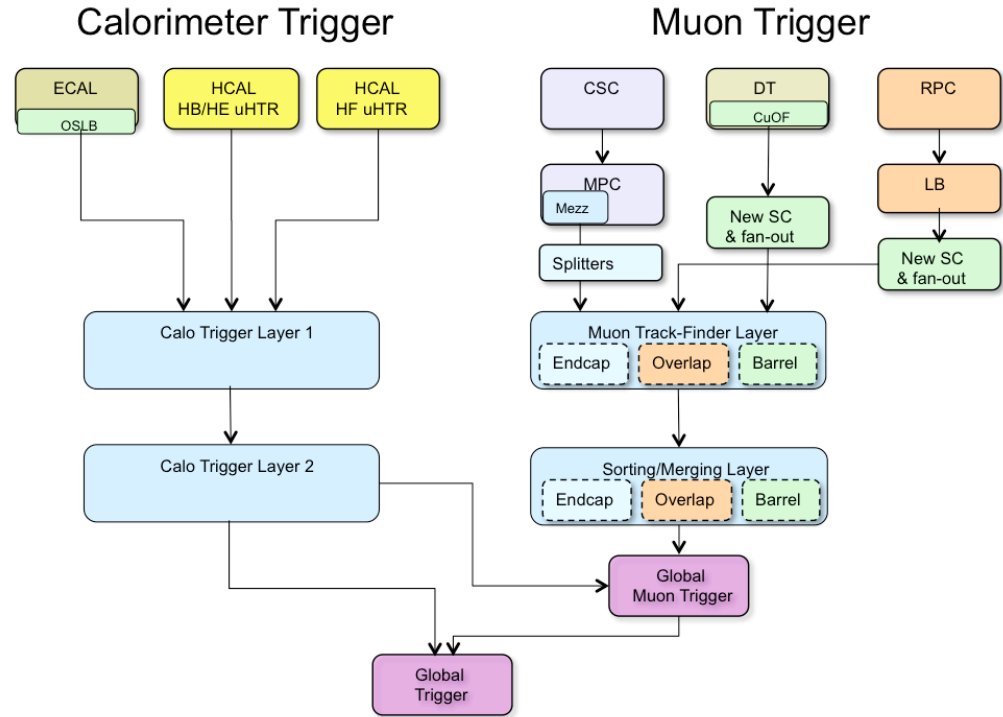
Calorimeter Trigger

Muon Trigger

ECAL

OSLB

HCAL
HB/HE uHTR

HCAL
HF uHTR

CSC

DT

CuOF

RPC

MPC

Mezz

LB

New SC
& fan-out

New SC
& fan-out

Splitters

Calo Trigger Layer 1

Muon Track-Finder Layer

Endcap

Overlap

Barrel

Calo Trigger Layer 2

Sorting/Merging Layer

Endcap

Overlap

Barrel

Global
Muon Trigger

Global
Trigger